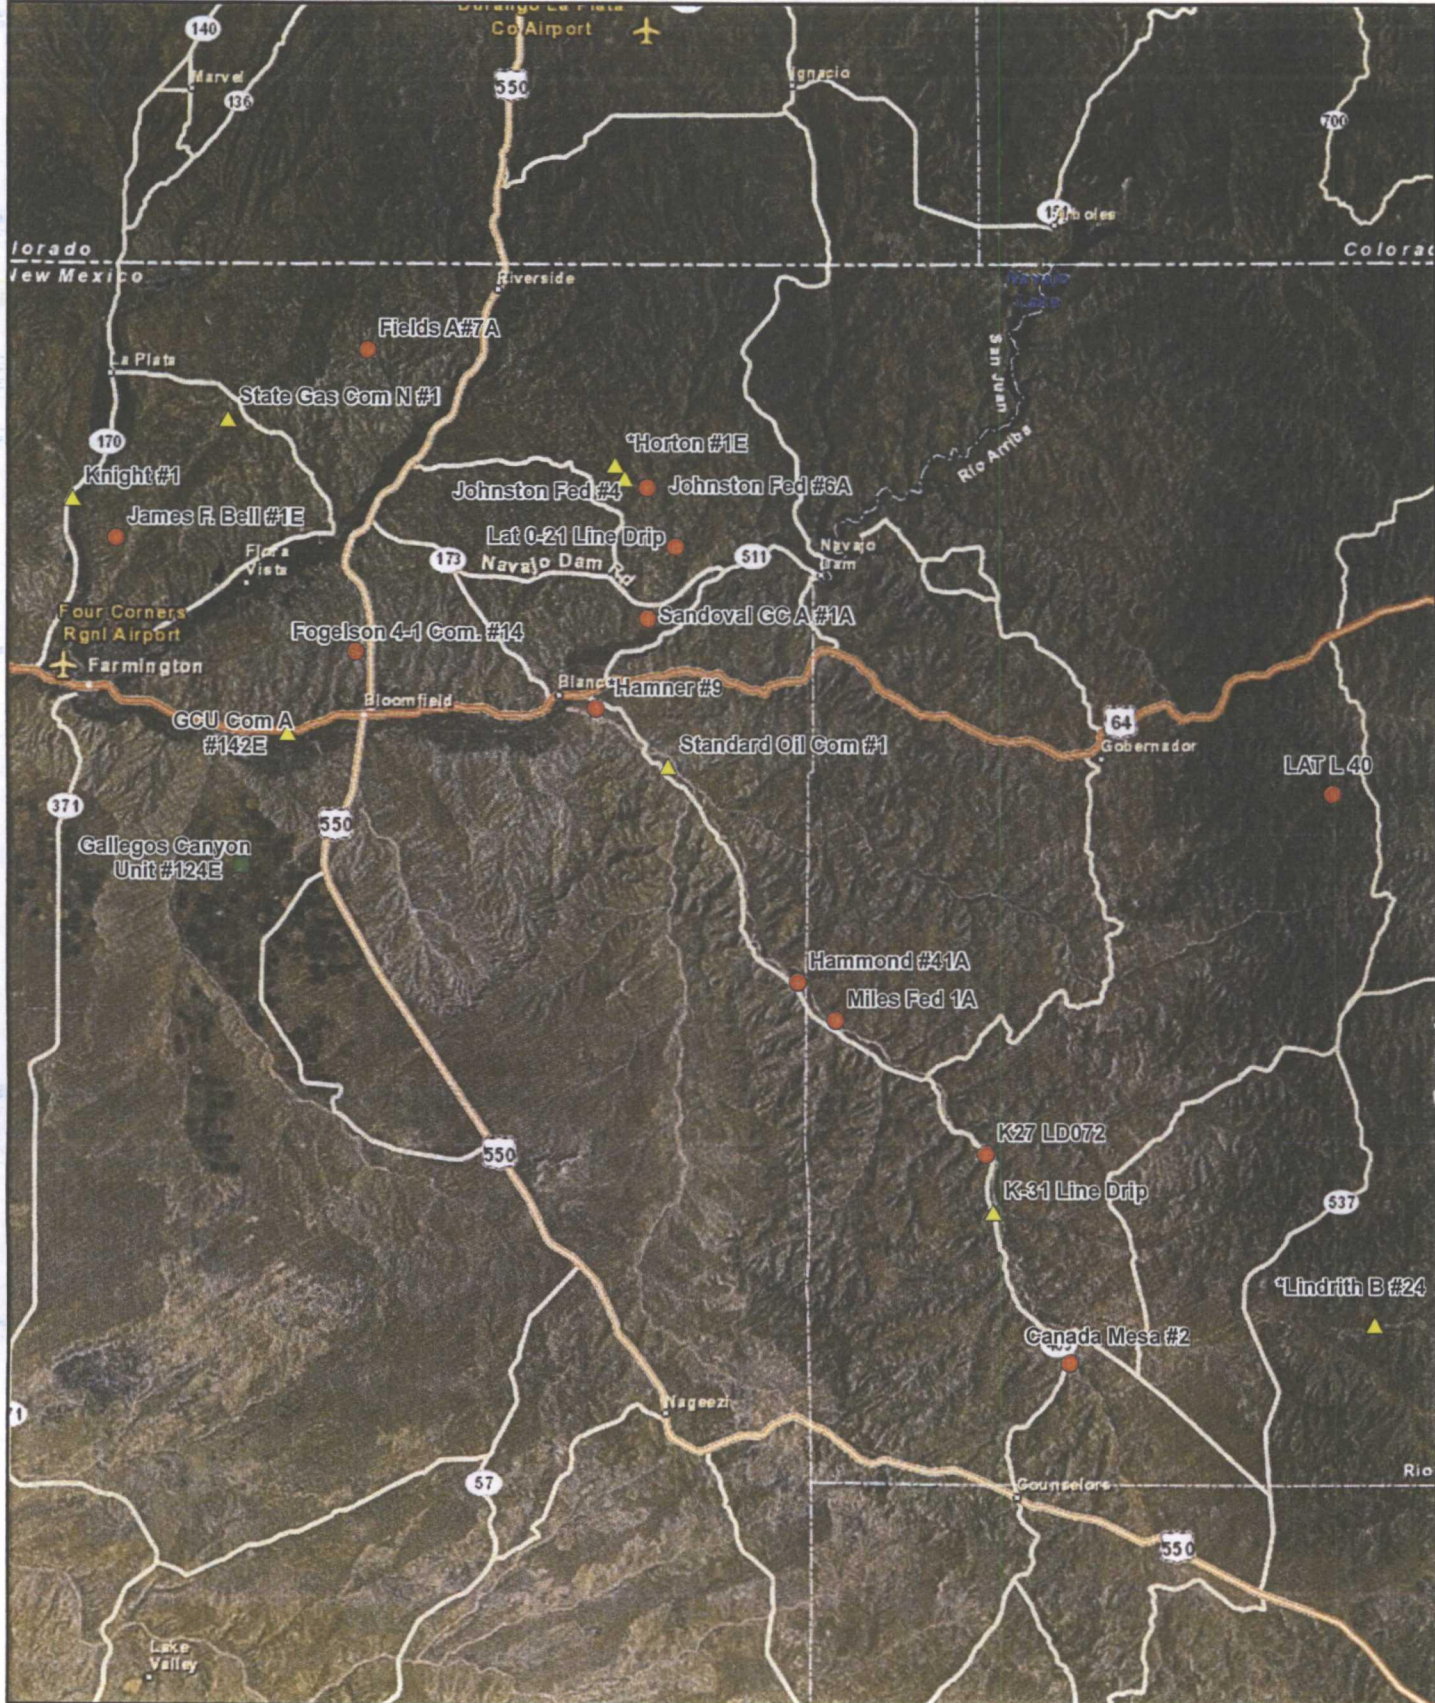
Durango La Plata Co Airport
140
Marvel
136
550
Ignacio
700
151
Arboles
olorado
New Mexico
Colorado
Riverside
Navajo Lake
San Juan
Rio Arriba
Fields A#7A
La Plata
State Gas Com N #1
170
*Horton #1E
Knight #1
Johnston Fed #4
Johnston Fed #6A
James F. Bell #1E
Lat 0-21 Line Drip
Flora Vista
173
Navajo Dam Rd
511
Navajo Dam
Four Corners Rgnl Airport
Sandoval GC A #1A
Fogelson 4-1 Com. #14
Farmington
Blanco
Hamner #9
Bloomfield
GCU Com A #142E
64
Gobernador
Standard Oil Com #1
LAT L 40
371
550
Gallegos Canyon Unit #124E
Hammond #41A
Miles Fed 1A
550
K27 LD072
K-31 Line Drip
537
*Lindrith B #24
Canada Mesa #2
Nageezi
Rio
57
Counselors
550
Lake Valley